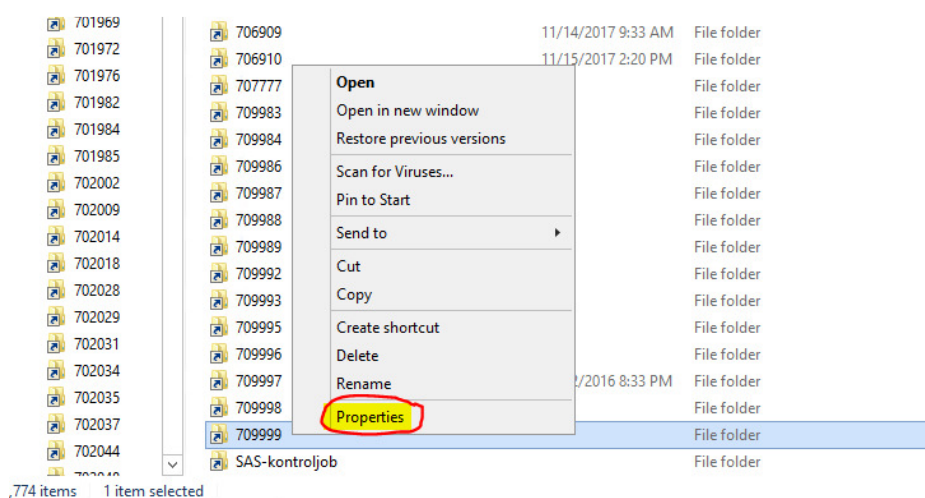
701969
701972
701976
701982
701984
701985
702002
702009
702014
702018
702028
702029
702031
702034
702035
702037
702044

706909 11/14/2017 9:33 AM File folder
706910 11/15/2017 2:20 PM File folder
707777 File folder
709983 File folder
709984 File folder
709986 File folder
709987 File folder
709988 File folder
709989 File folder
709992 File folder
709993 File folder
709995 File folder
709996 File folder
709997 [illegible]2/2016 8:33 PM File folder
709998 File folder
709999 File folder
SAS-kontroljob File folder

Open
Open in new window
Restore previous versions
Scan for Viruses...
Pin to Start
Send to
Cut
Copy
Create shortcut
Delete
Rename
Properties

,774 items 1 item selected